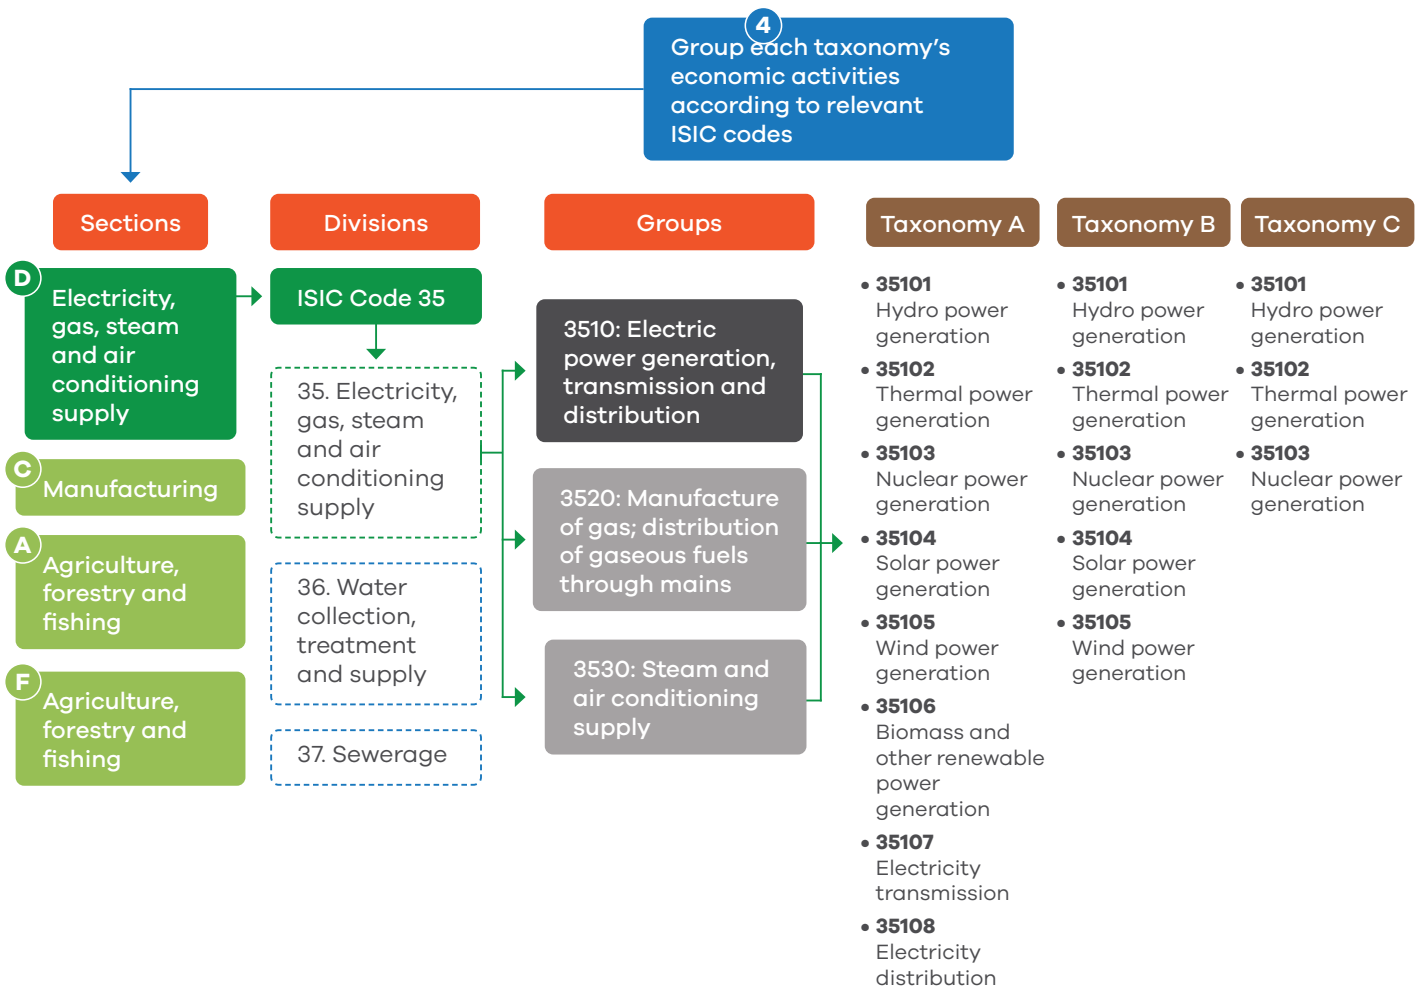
4

Group each taxonomy's economic activities according to relevant ISIC codes

Sections

D Electricity, gas, steam and air conditioning supply

C Manufacturing

A Agriculture, forestry and fishing

F Agriculture, forestry and fishing

Divisions

ISIC Code 35

35. Electricity, gas, steam and air conditioning supply

36. Water collection, treatment and supply

37. Sewerage

Groups

3510: Electric power generation, transmission and distribution

3520: Manufacture of gas; distribution of gaseous fuels through mains

3530: Steam and air conditioning supply

Taxonomy A

• 35101 Hydro power generation
• 35102 Thermal power generation
• 35103 Nuclear power generation
• 35104 Solar power generation
• 35105 Wind power generation
• 35106 Biomass and other renewable power generation
• 35107 Electricity transmission
• 35108 Electricity distribution

Taxonomy B

• 35101 Hydro power generation
• 35102 Thermal power generation
• 35103 Nuclear power generation
• 35104 Solar power generation
• 35105 Wind power generation

Taxonomy C

• 35101 Hydro power generation
• 35102 Thermal power generation
• 35103 Nuclear power generation